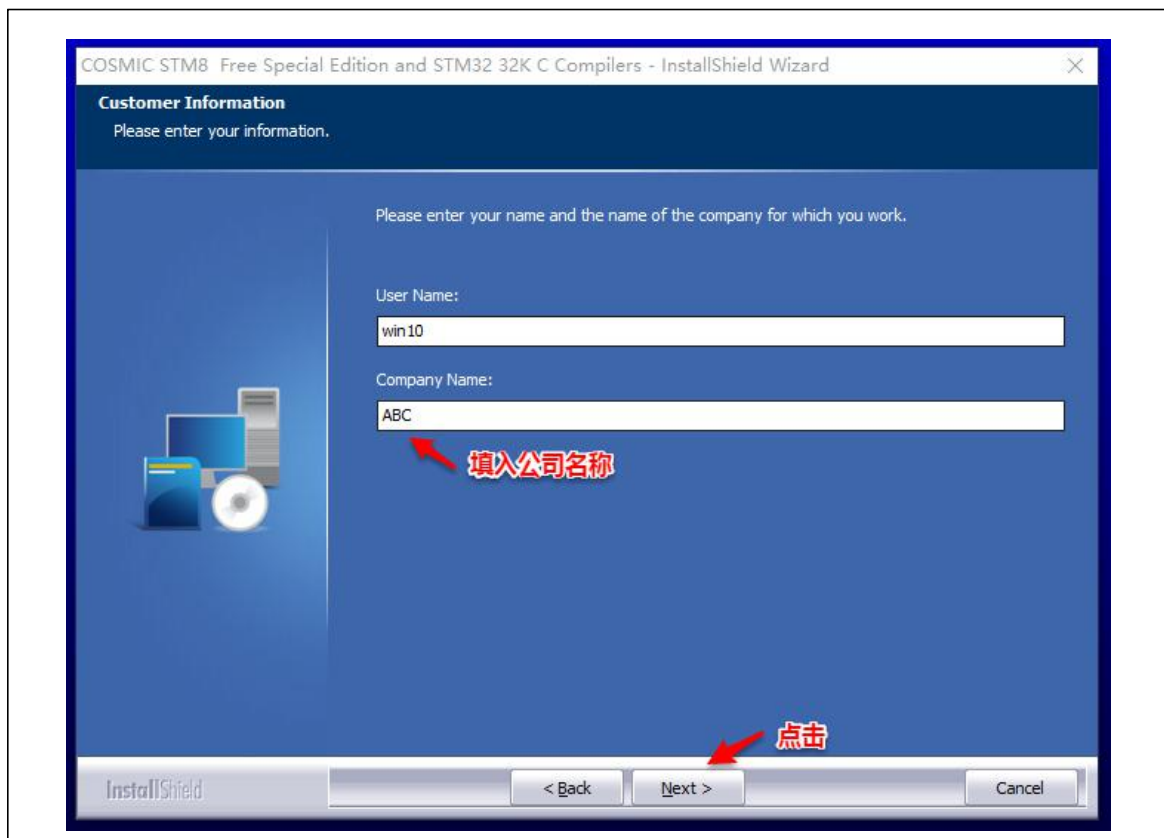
COSMIC STM8 Free Special Edition and STM32 32K C Compilers - InstallShield Wizard

Customer Information
Please enter your information.

Please enter your name and the name of the company for which you work.

User Name:
win10

Company Name:
ABC

填入公司名称

点击

InstallShield

< Back

Next >

Cancel